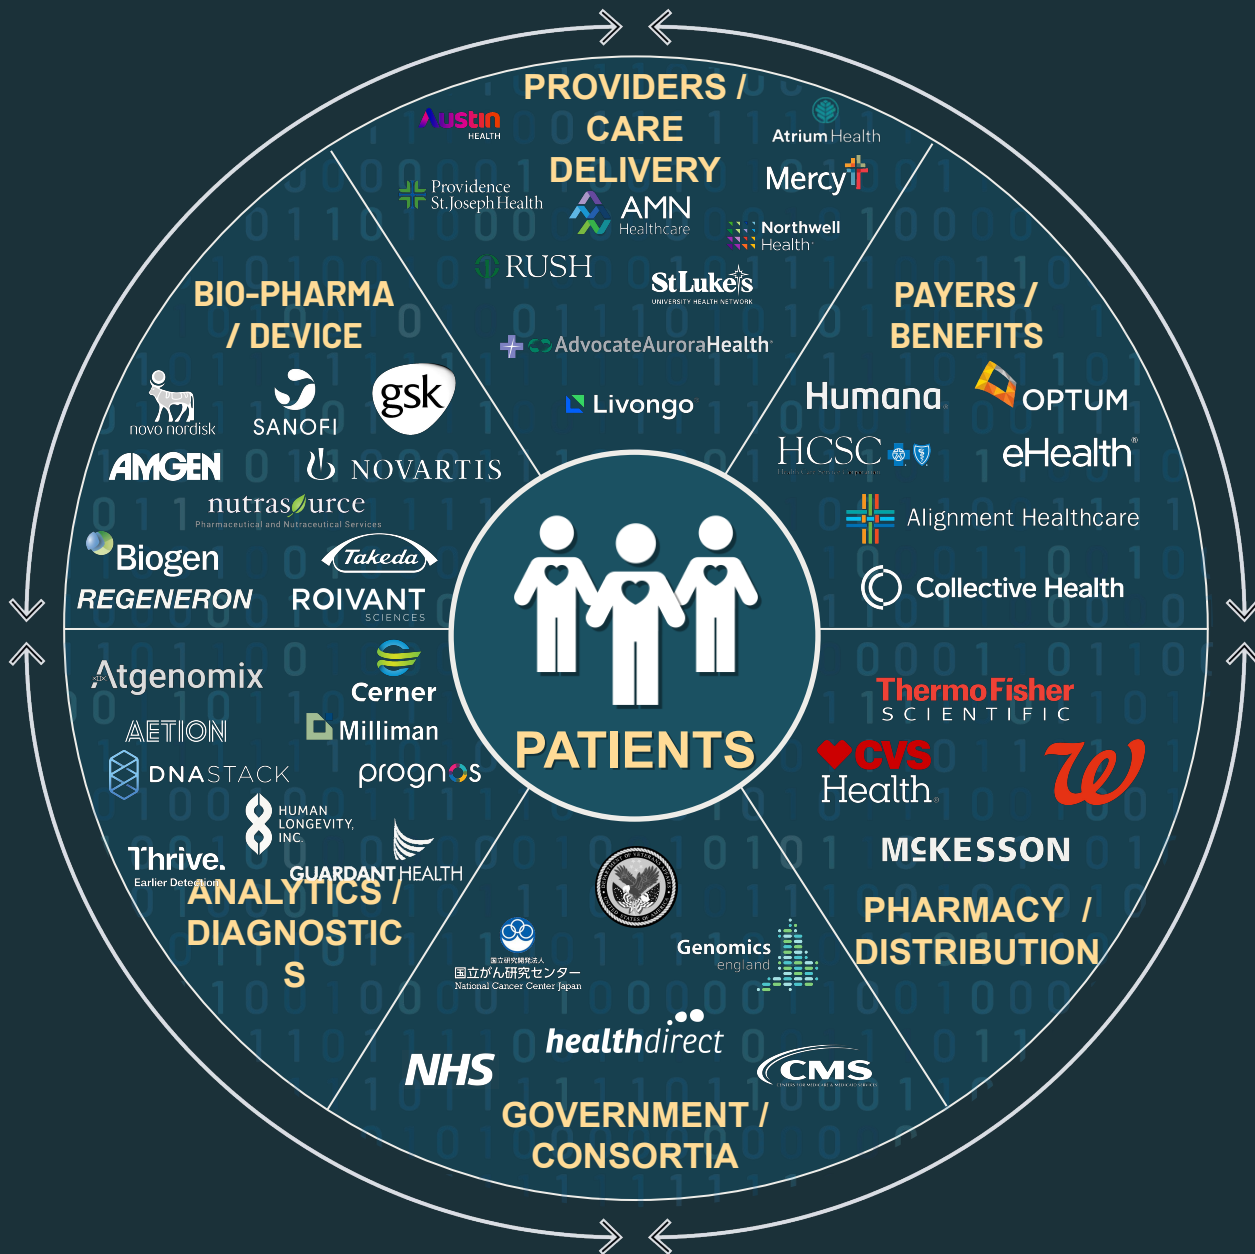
PROVIDERS / CARE DELIVERY

Austin HEALTH

Atrium Health

Providence St.Joseph Health

AMN Healthcare

Mercy

Northwell Health

RUSH

StLuke's UNIVERSITY HEALTH NETWORK

AdvocateAuroraHealth

Livongo

BIO-PHARMA / DEVICE

novo nordisk

SANOFI

gsk

AMGEN

NOVARTIS

nutrasource Pharmaceutical and Nutraceutical Services

Biogen

Takeda

REGENERON

ROIVANT SCIENCES

PAYERS / BENEFITS

Humana

OPTUM

HCSC

eHealth

Alignment Healthcare

Collective Health

PATIENTS

Atgenomix

Cerner

AETION

Milliman

DNASTACK

prognos

HUMAN LONGEVITY, INC.

Thrive. Earlier Detection

GUARDANT HEALTH

ANALYTICS / DIAGNOSTIC S

ThermoFisher SCIENTIFIC

CVS Health

W

MCKESSON

PHARMACY / DISTRIBUTION

国立研究開発法人 国立がん研究センター National Cancer Center Japan

Genomics england

healthdirect

NHS

CMS

GOVERNMENT / CONSORTIA